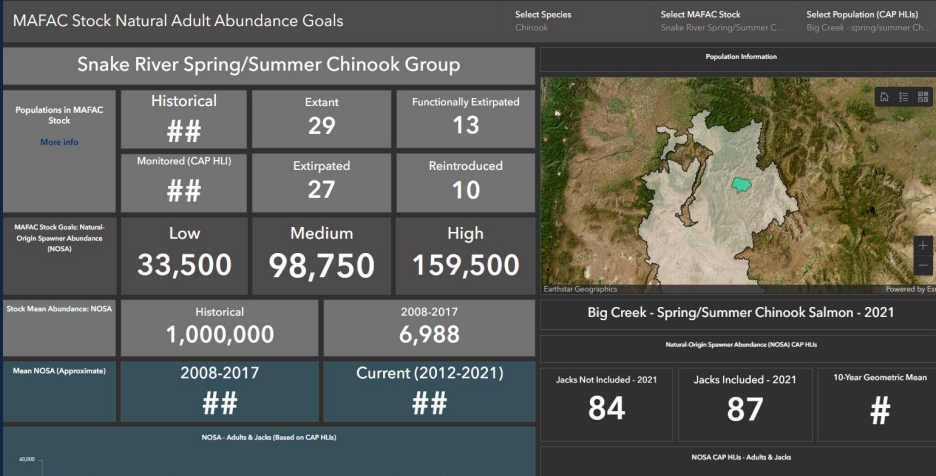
MAFAC Stock Natural Adult Abundance Goals

Select Species
Chinook

Select MAFAC Stock
Snake River Spring/Summer C...

Select Population (CAP HLIs)
Big Creek - spring/summer Ch...

Snake River Spring/Summer Chinook Group

Populations in MAFAC Stock

More info

Historical
##

Extant
29

Functionally Extirpated
13

Monitored (CAP HLI)
##

Extirpated
27

Reintroduced
10

MAFAC Stock Goals: Natural-Origin Spawner Abundance (NOSA)

Low
33,500

Medium
98,750

High
159,500

Stock Mean Abundance: NOSA

Historical
1,000,000

2008-2017
6,988

Mean NOSA (Approximate)

2008-2017
##

Current (2012-2021)
##

NOSA - Adults & Jacks (Based on CAP HLIs)

60,000

Population Information

Earthstar Geographics

Powered by Es

Big Creek - Spring/Summer Chinook Salmon - 2021

Natural-Origin Spawner Abundance (NOSA) CAP HLIs

Jacks Not Included - 2021
84

Jacks Included - 2021
87

10-Year Geometric Mean
#

NOSA CAP HLIs - Adults & Jacks